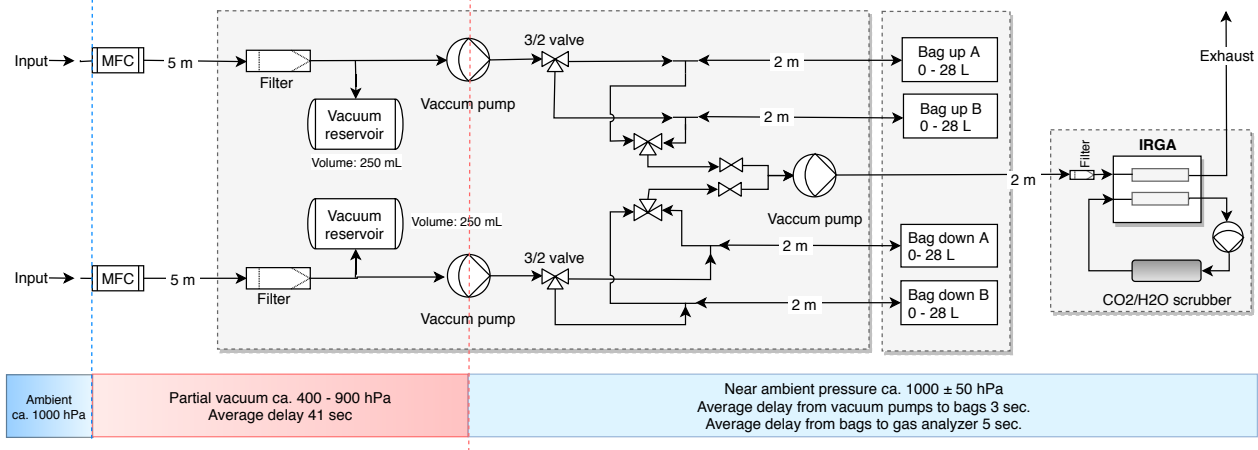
Input
MFC
5 m
Filter
Vacuum reservoir
Volume: 250 mL
Vaccum pump
3/2 valve
2 m
2 m
Bag up A
0 - 28 L
Bag up B
0 - 28 L
Vaccum pump
2 m
Exhaust
Filter
IRGA
CO2/H2O scrubber
Vacuum reservoir
Volume: 250 mL
Input
MFC
5 m
Filter
Vaccum pump
3/2 valve
2 m
2 m
Bag down A
0- 28 L
Bag down B
0 - 28 L

Ambient ca. 1000 hPa

Partial vacuum ca. 400 - 900 hPa
Average delay 41 sec

Near ambient pressure ca. 1000 ± 50 hPa
Average delay from vacuum pumps to bags 3 sec.
Average delay from bags to gas analyzer 5 sec.